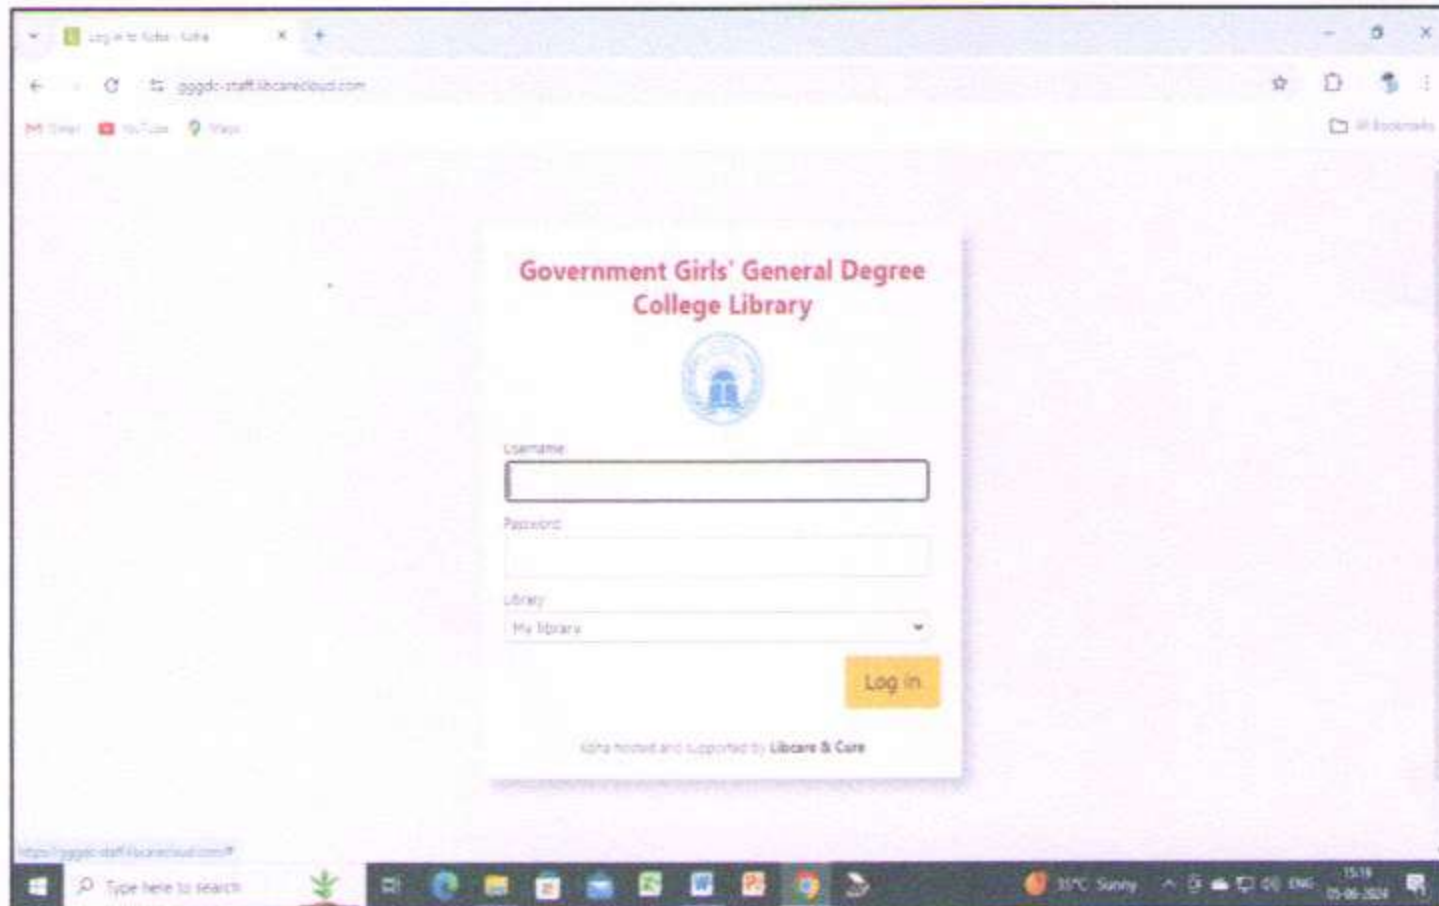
Log in to Koha › Koha

gggdc-staff.libcarecloud.com

Gmail YouTube Maps

All Bookmarks

Government Girls' General Degree College Library

Username

Password

Library

My library

Log in

Koha hosted and supported by Libcare & Cure

https://gggdc-staff.libcarecloud.com/#

Type here to search

35°C Sunny

ENG

15:19
05-06-2024